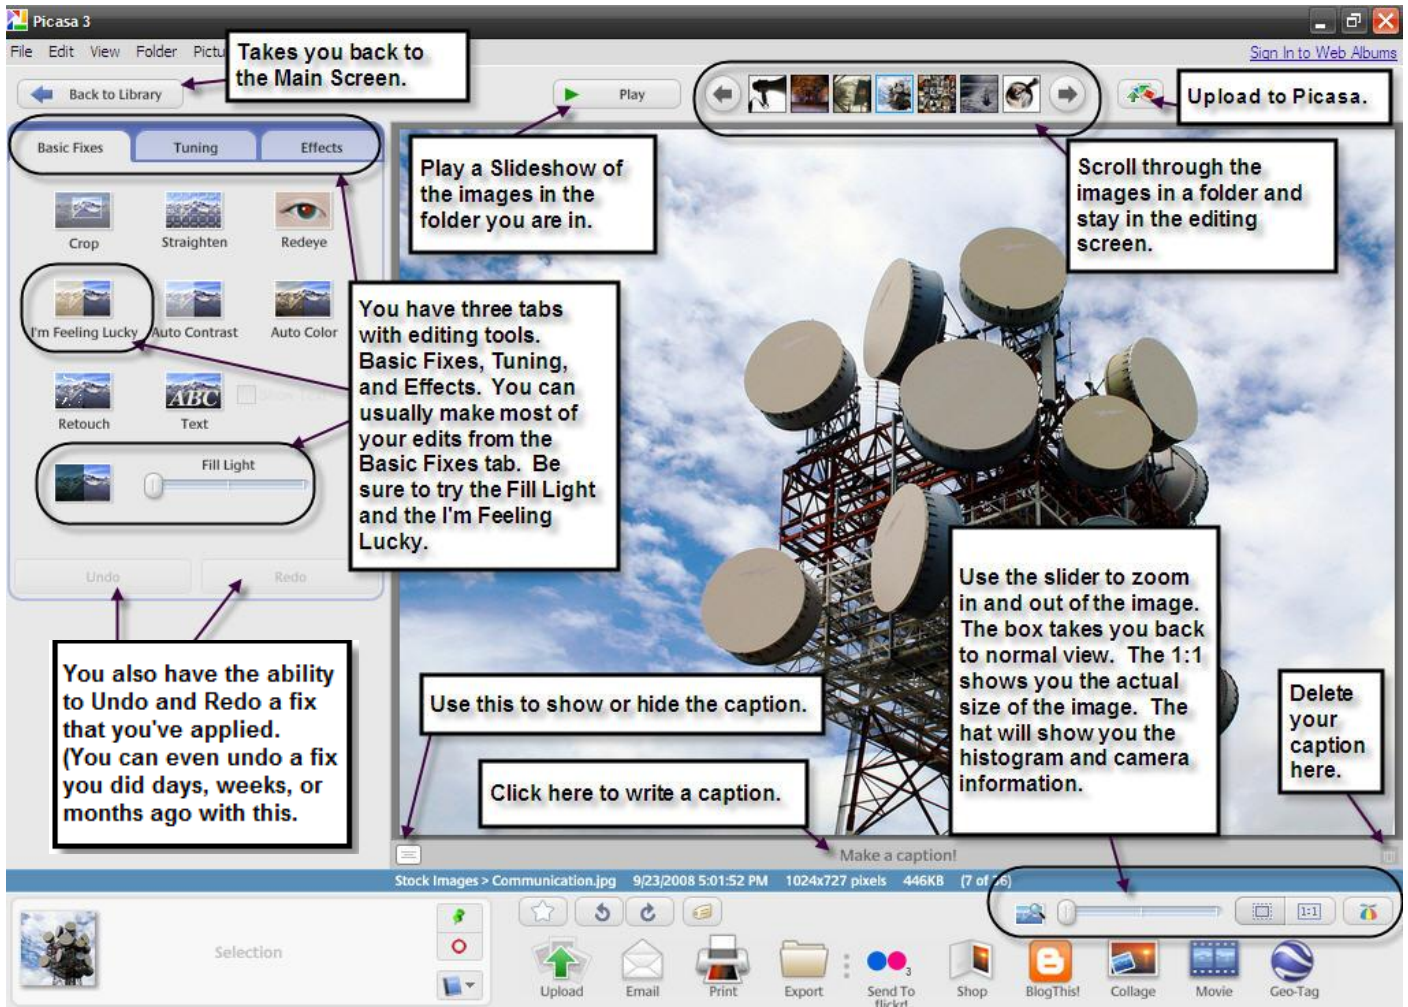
Picasa 3

File Edit View Folder Pictu

Sign In to Web Albums

Takes you back to the Main Screen.

Back to Library

Play

Upload to Picasa.

Basic Fixes Tuning Effects

Play a Slideshow of the images in the folder you are in.

Scroll through the images in a folder and stay in the editing screen.

Crop Straighten Redeye

I'm Feeling Lucky Auto Contrast Auto Color

Retouch Text

Fill Light

You have three tabs with editing tools. Basic Fixes, Tuning, and Effects. You can usually make most of your edits from the Basic Fixes tab. Be sure to try the Fill Light and the I'm Feeling Lucky.

Undo Redo

You also have the ability to Undo and Redo a fix that you've applied. (You can even undo a fix you did days, weeks, or months ago with this.

Use this to show or hide the caption.

Click here to write a caption.

Use the slider to zoom in and out of the image. The box takes you back to normal view. The 1:1 shows you the actual size of the image. The hat will show you the histogram and camera information.

Delete your caption here.

Make a caption!

Stock Images > Communication.jpg 9/23/2008 5:01:52 PM 1024x727 pixels 446KB (7 of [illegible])

Selection

1:1

Upload Email Print Export Send To flickr Shop BlogThis! Collage Movie Geo-Tag